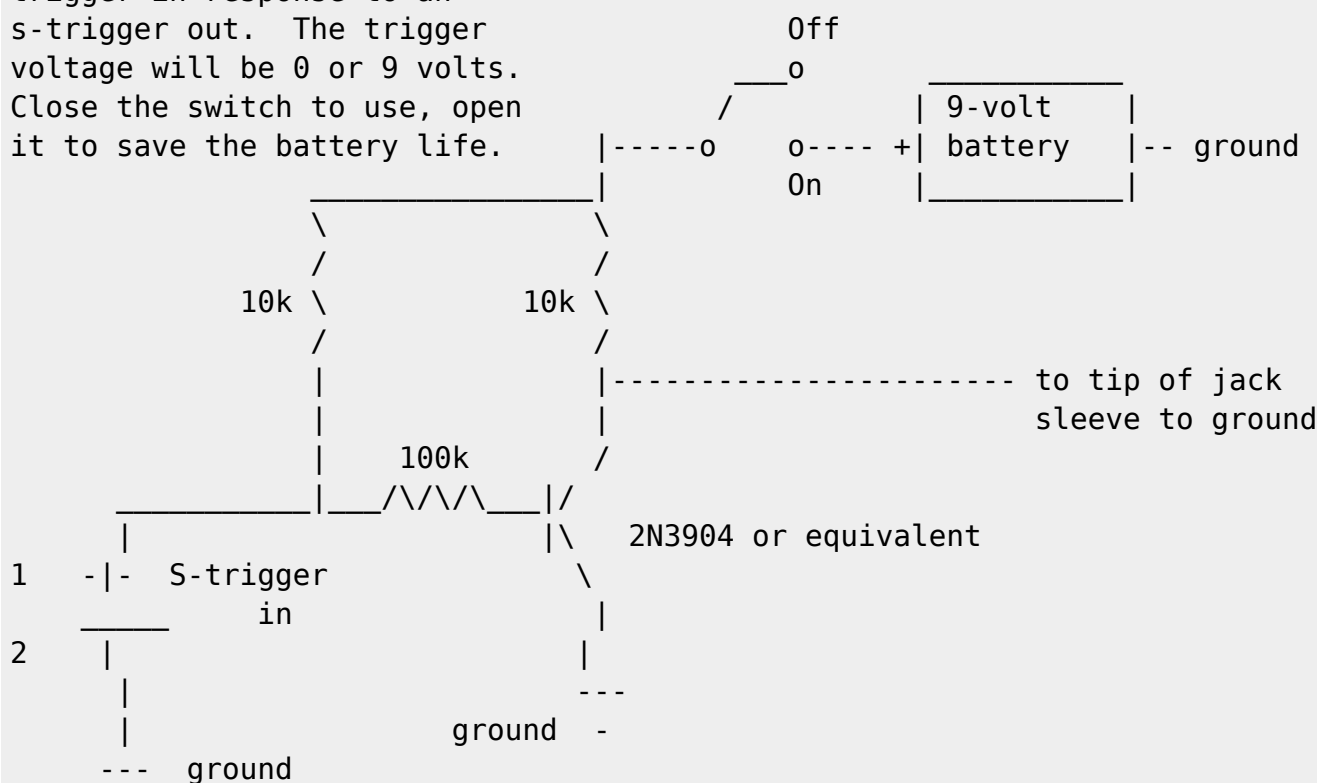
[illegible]
s-trigger out. The trigger voltage will be 0 or 9 volts. Close the switch to use, open it to save the battery life.

Off
o
/
|-----o o---- +| 9-volt battery |-- ground
On

10k
10k
to tip of jack
sleeve to ground
100k
2N3904 or equivalent
1 -|- S-trigger
in
2
ground -
--- ground